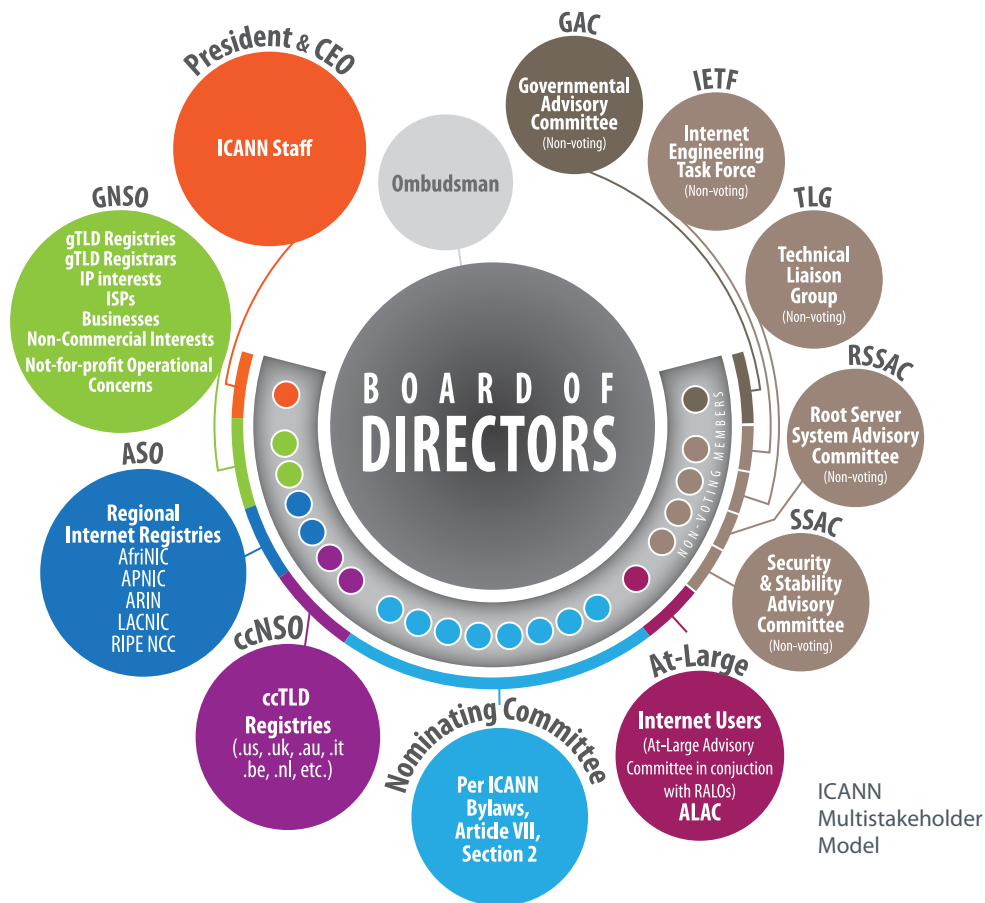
President & CEO

ICANN Staff

Ombudsman

GAC

Governmental Advisory Committee
(Non-voting)

IETF

Internet Engineering Task Force
(Non-voting)

TLG

Technical Liaison Group
(Non-voting)

GNSO

gTLD Registries
gTLD Registrars
IP interests
ISPs
Businesses
Non-Commercial Interests
Not-for-profit Operational Concerns

BOARD OF DIRECTORS

NON-VOTING MEMBERS

RSSAC

Root Server System Advisory Committee
(Non-voting)

ASO

Regional Internet Registries
AfriNIC
APNIC
ARIN
LACNIC
RIPE NCC

SSAC

Security & Stability Advisory Committee
(Non-voting)

ccNSO

ccTLD Registries
(.us, .uk, .au, .it .be, .nl, etc.)

Nominating Committee

Per ICANN Bylaws, Artide VII, Section 2

At-Large

Internet Users
(At-Large Advisory Committee in conjuction with RALOs)
ALAC

ICANN Multistakeholder Model